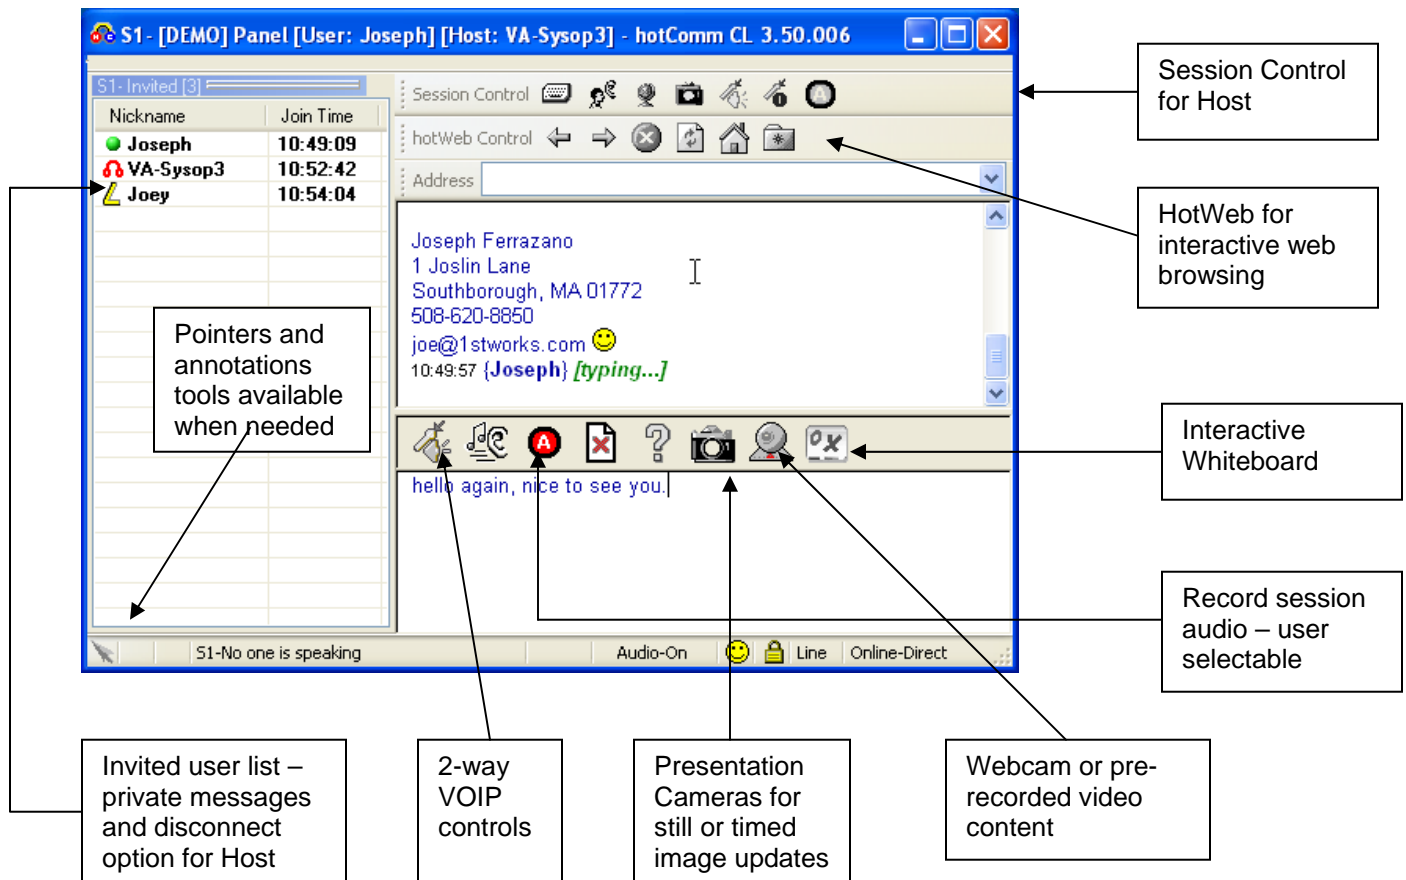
S1 - [DEMO] Panel [User: Joseph] [Host: VA-Sysop3] - hotComm CL 3.50.006

S1 - Invited [3]

| Nickname | Join Time |
|---|---|
| Joseph | 10:49:09 |
| VA-Sysop3 | 10:52:42 |
| Joey | 10:54:04 |

Session Control

hotWeb Control

Address

Joseph Ferrazano
1 Joslin Lane
Southborough, MA 01772
508-620-8850
joe@1stworks.com
10:49:57 {Joseph} [typing...]

hello again, nice to see you.

S1-No one is speaking Audio-On Line Online-Direct

Session Control for Host

HotWeb for interactive web browsing

Pointers and annotations tools available when needed

Interactive Whiteboard

Record session audio – user selectable

Invited user list – private messages and disconnect option for Host

2-way VOIP controls

Presentation Cameras for still or timed image updates

Webcam or pre-recorded video content